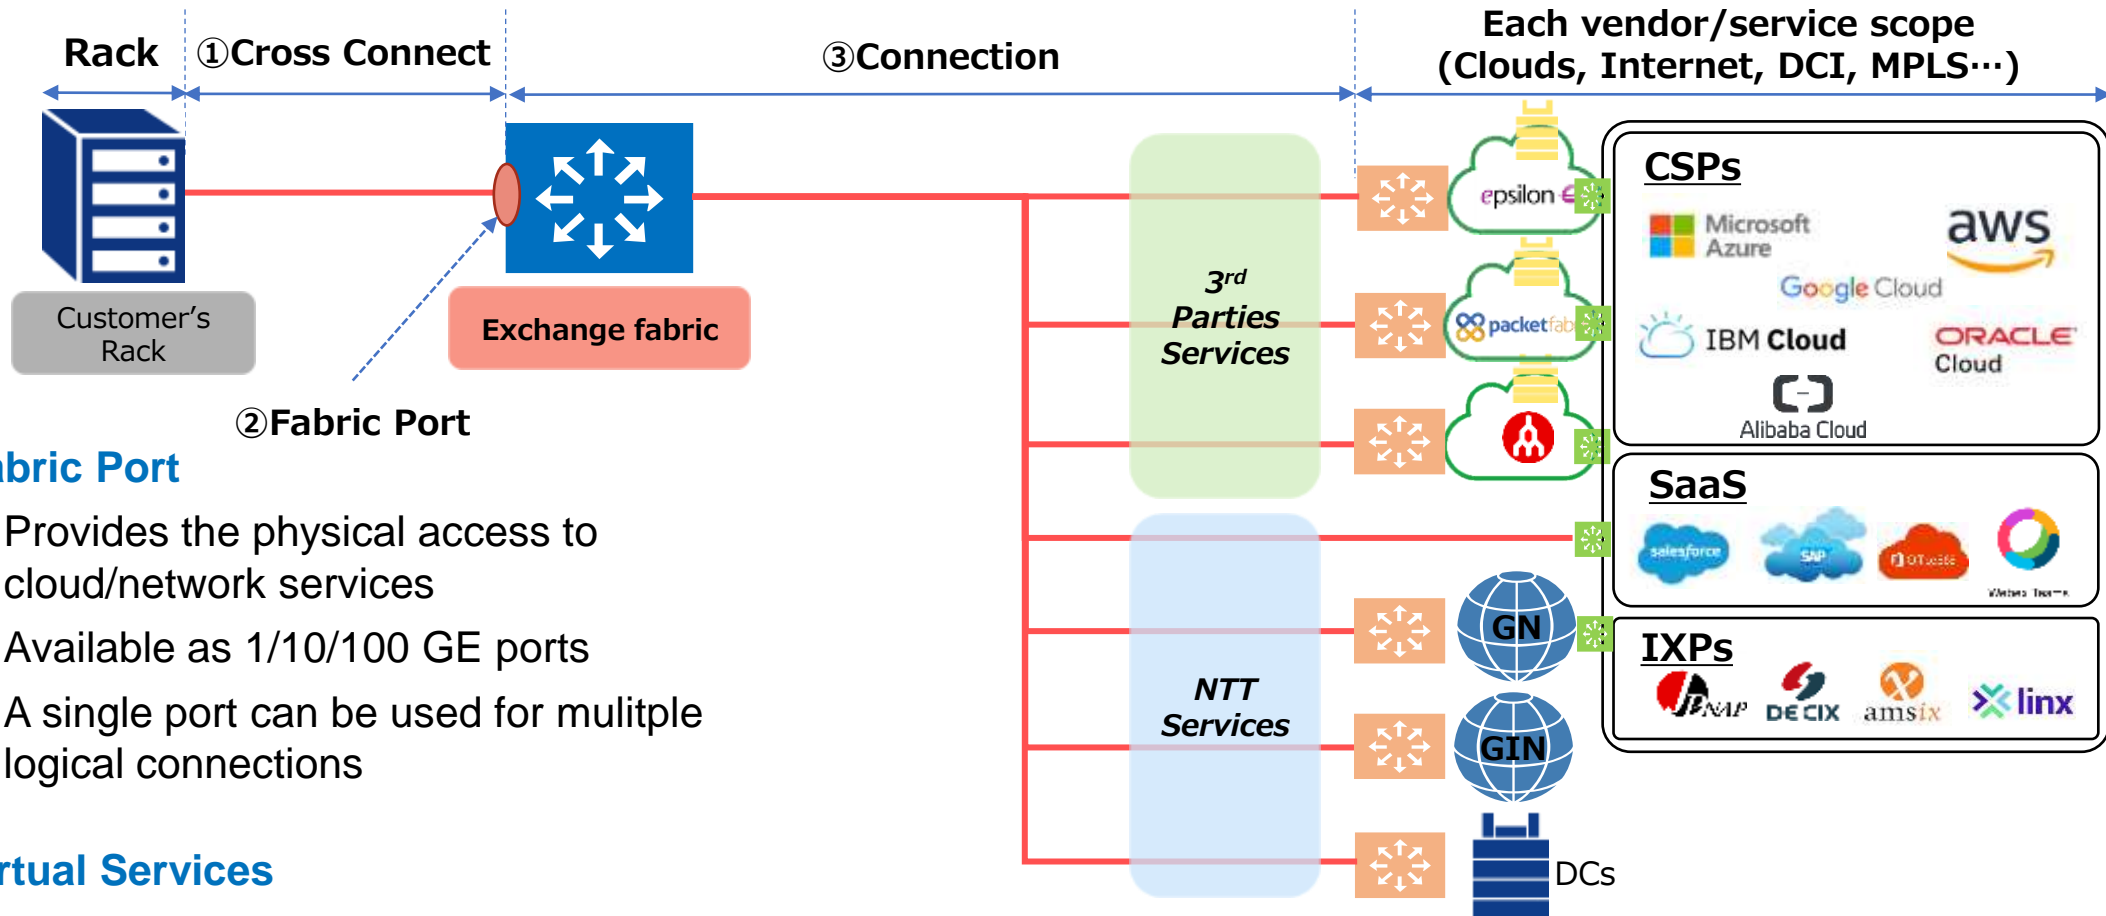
Rack ①Cross Connect ③Connection Each vendor/service scope (Clouds, Internet, DCI, MPLS…)

Customer's Rack

Exchange fabric

②Fabric Port

$3^{rd}$ Parties Services

NTT Services

epsilon

packetfab

CSPs

Microsoft Azure

aws

Google Cloud

IBM Cloud

ORACLE Cloud

Alibaba Cloud

SaaS

salesforce

SAP

Office

Webex Teams

GN

GIN

IXPs

JPNAP

DE CIX

amsix

linx

DCs

bric Port

Provides the physical access to cloud/network services

Available as 1/10/100 GE ports

A single port can be used for mulitple logical connections

rtual Services